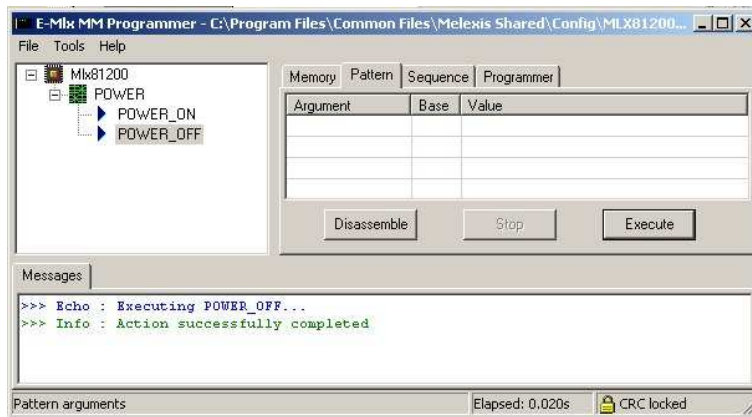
E-Mlx MM Programmer - C:\Program Files\Common Files\Melexis Shared\Config\MLX81200...

File Tools Help

Mlx81200
POWER
POWER_ON
POWER_OFF

Memory Pattern Sequence Programmer

| Argument | Base | Value |
|---|---|---|
| | | |
| | | |
| | | |
| | | |

Disassemble Stop Execute

Messages

>>> Echo : Executing POWER_OFF...
>>> Info : Action successfully completed

Pattern arguments Elapsed: 0.020s CRC locked